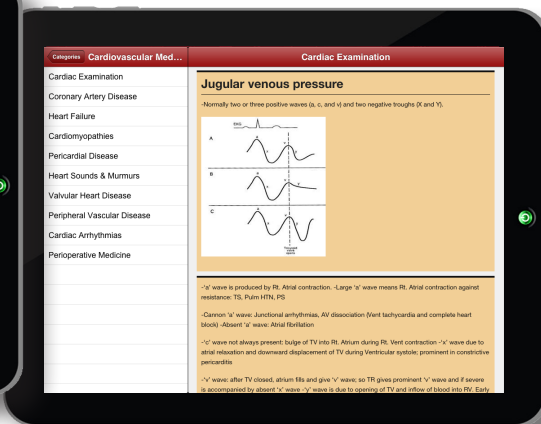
Categories Cardiovascular Med...

Cardiac Examination
Coronary Artery Disease
Heart Failure
Cardiomyopathies
Pericardial Disease
Heart Sounds & Murmurs
Valvular Heart Disease
Peripheral Vascular Disease
Cardiac Arrhythmias
Perioperative Medicine

Cardiac Examination

Jugular venous pressure

-Normally two or three positive waves (a, c, and v) and two negative troughs (X and Y).

ECG
A
B
C
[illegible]

-'a' wave is produced by Rt. Atrial contraction. -Large 'a' wave means Rt. Atrial contraction against resistance: TS, Pulm HTN, PS

-Cannon 'a' wave: Junctional arrhythmias, AV dissociation (Vent tachycardia and complete heart block) -Absent 'a' wave: Atrial fibrillation

-'c' wave not always present: bulge of TV into Rt. Atrium during Rt. Vent contraction -'x' wave due to atrial relaxation and downward displacement of TV during Ventricular systole; prominent in constrictive pericarditis

-'v' wave: after TV closed, atrium fills and give 'v' wave; so TR gives prominent 'v' wave and if severe is accompanied by absent 'x' wave -'y' wave is due to opening of TV and inflow of blood into RV. Early